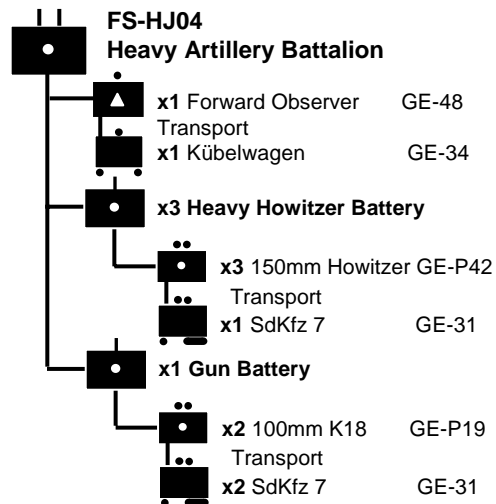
FS-HJ04
Heavy Artillery Battalion

x1 Forward Observer GE-48
Transport
x1 Kübelwagen GE-34

x3 Heavy Howitzer Battery

x3 150mm Howitzer GE-P42
Transport
x1 SdKfz 7 GE-31

x1 Gun Battery

x2 100mm K18 GE-P19
Transport
x2 SdKfz 7 GE-31